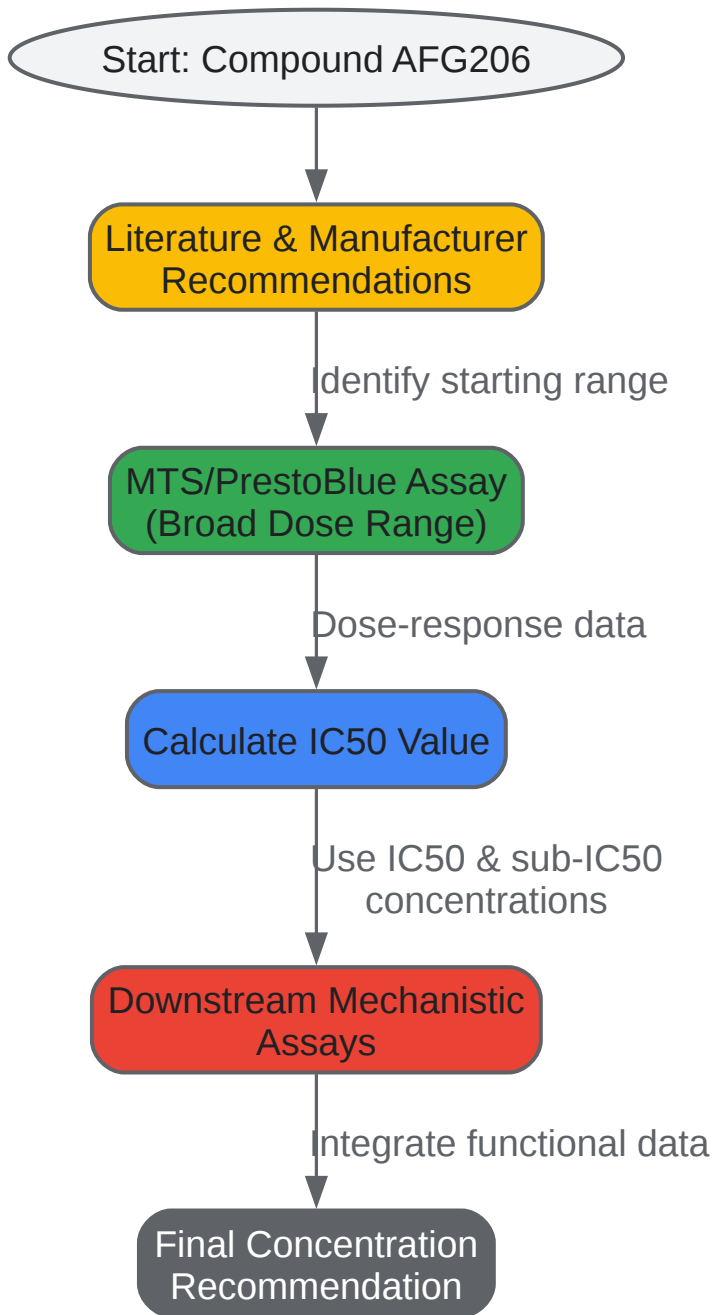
Start: Compound AFG206

Literature & Manufacturer Recommendations

Identify starting range

MTS/PrestoBlue Assay (Broad Dose Range)

Dose-response data

Calculate IC50 Value

Use IC50 & sub-IC50 concentrations

Downstream Mechanistic Assays

Integrate functional data

Final Concentration Recommendation